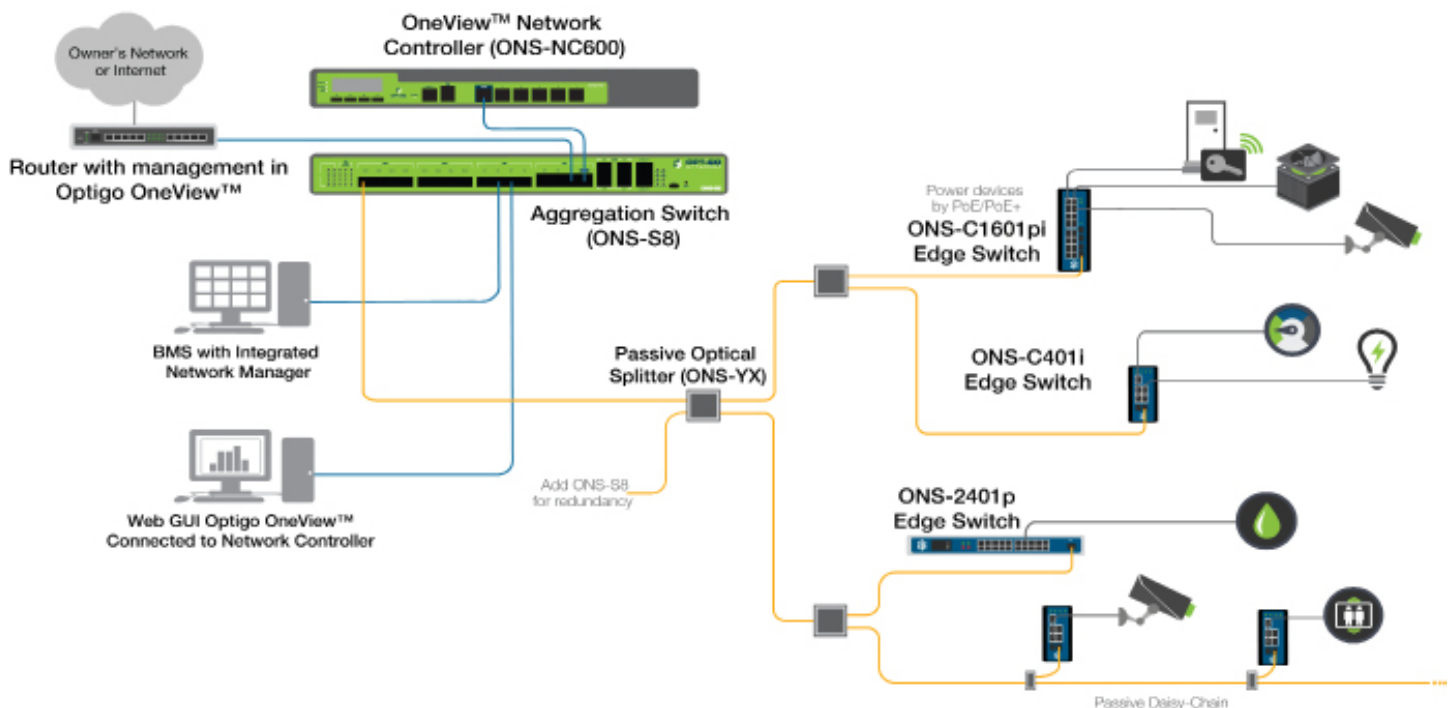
Owner's Network or Internet

OneView™ Network Controller (ONS-NC600)

Router with management in Optigo OneView™

Aggregation Switch (ONS-S8)

Power devices by PoE/PoE+

ONS-C1601pi Edge Switch

BMS with Integrated Network Manager

Passive Optical Splitter (ONS-YX)

ONS-C401i Edge Switch

Add ONS-S8 for redundancy

Web GUI Optigo OneView™ Connected to Network Controller

ONS-2401p Edge Switch

Passive Daisy-Chain